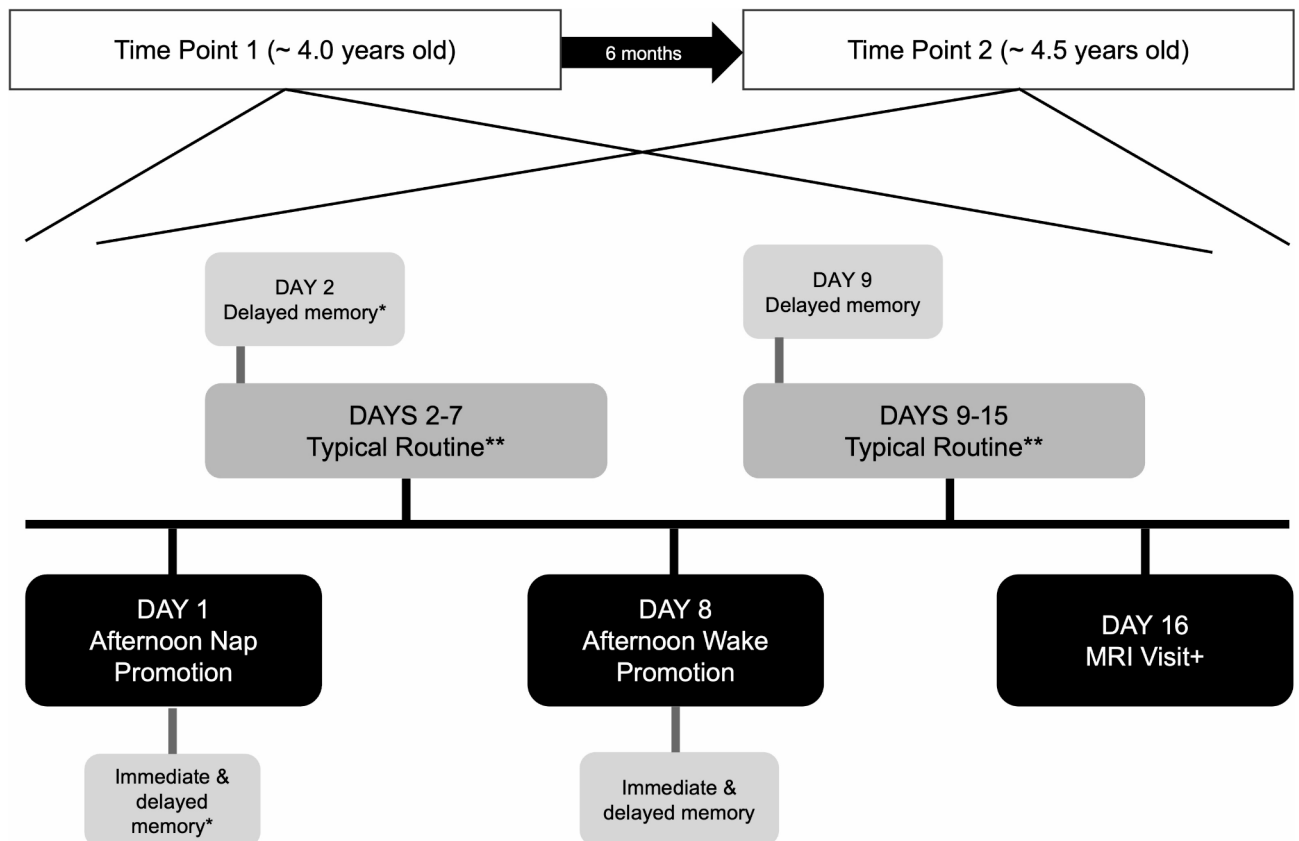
Time Point 1 (~ 4.0 years old)

6 months

Time Point 2 (~ 4.5 years old)

DAY 2
Delayed memory*

DAYS 2-7
Typical Routine**

DAY 9
Delayed memory

DAYS 9-15
Typical Routine**

DAY 1
Afternoon Nap Promotion

DAY 8
Afternoon Wake Promotion

DAY 16
MRI Visit+

Immediate & delayed memory*

Immediate & delayed memory